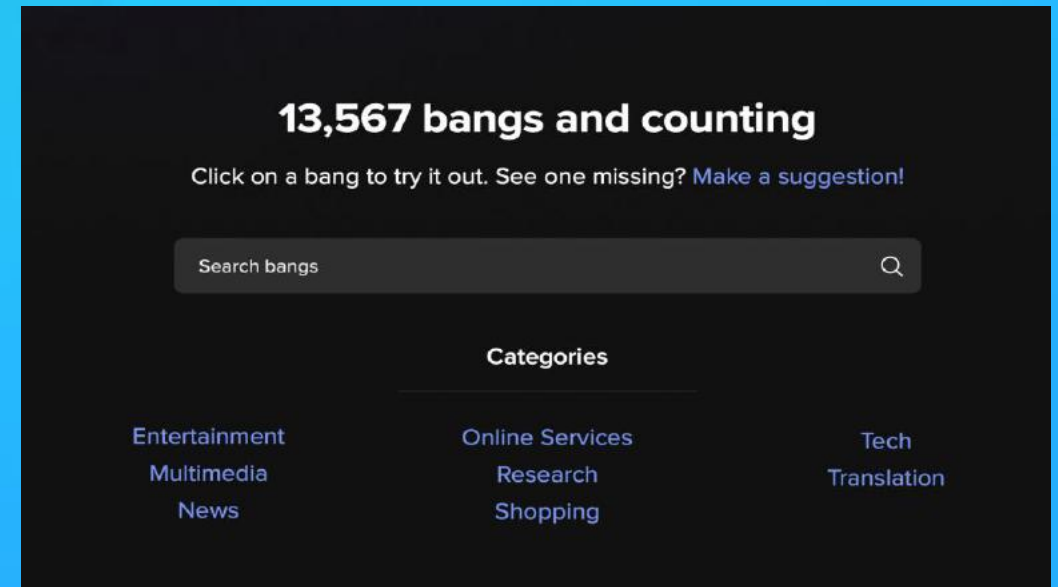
13,567 bangs and counting

Click on a bang to try it out. See one missing? Make a suggestion!

Search bangs

Categories

Entertainment
Multimedia
News

Online Services
Research
Shopping

Tech
Translation